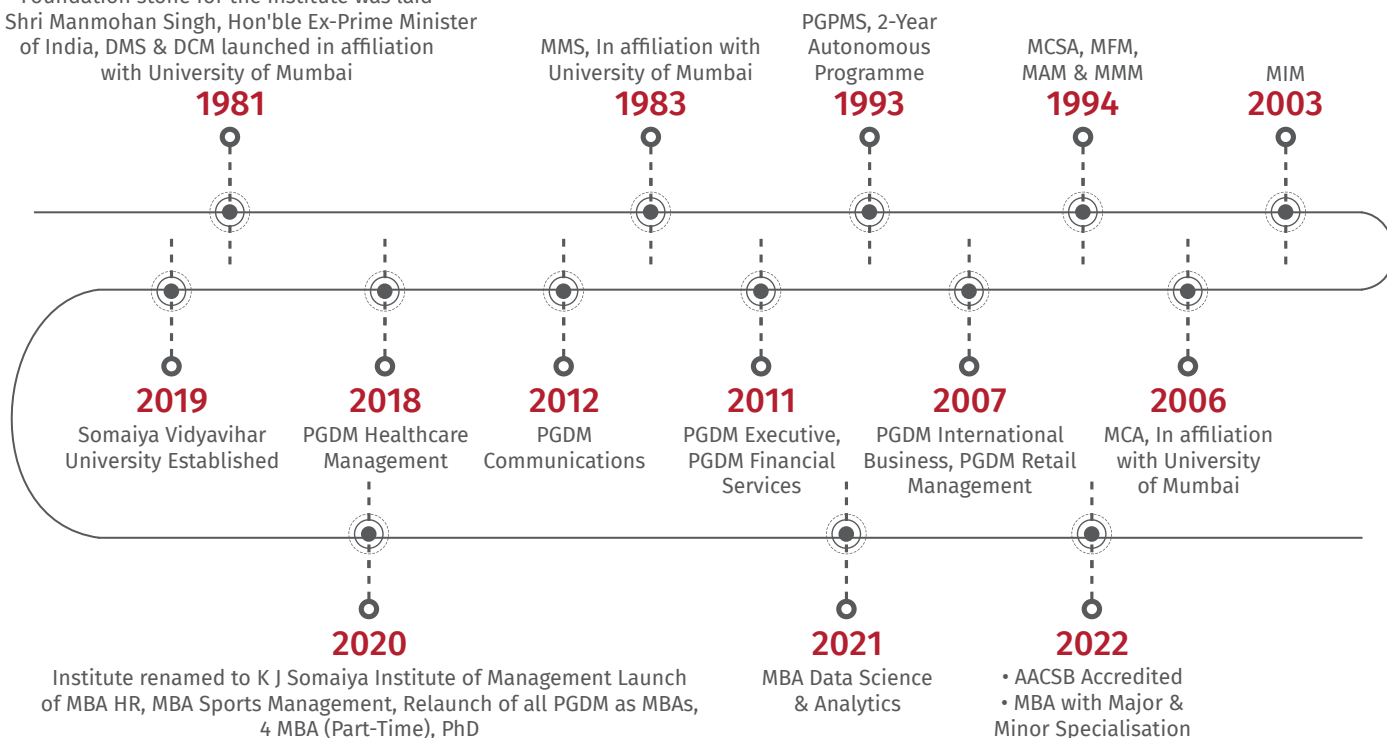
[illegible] Shri Manmohan Singh, Hon'ble Ex-Prime Minister of India, DMS & DCM launched in affiliation with University of Mumbai
1981

MMS, In affiliation with University of Mumbai
1983

PGPMS, 2-Year Autonomous Programme
1993

MCSA, MFM, MAM & MMM
1994

MIM
2003

2019
Somaiya Vidyavihar University Established

2018
PGDM Healthcare Management

2012
PGDM Communications

2011
PGDM Executive, PGDM Financial Services

2007
PGDM International Business, PGDM Retail Management

2006
MCA, In affiliation with University of Mumbai

2020
Institute renamed to K J Somaiya Institute of Management Launch of MBA HR, MBA Sports Management, Relaunch of all PGDM as MBAs, 4 MBA (Part-Time), PhD

2021
MBA Data Science & Analytics

2022
• AACSB Accredited
• MBA with Major & Minor Specialisation